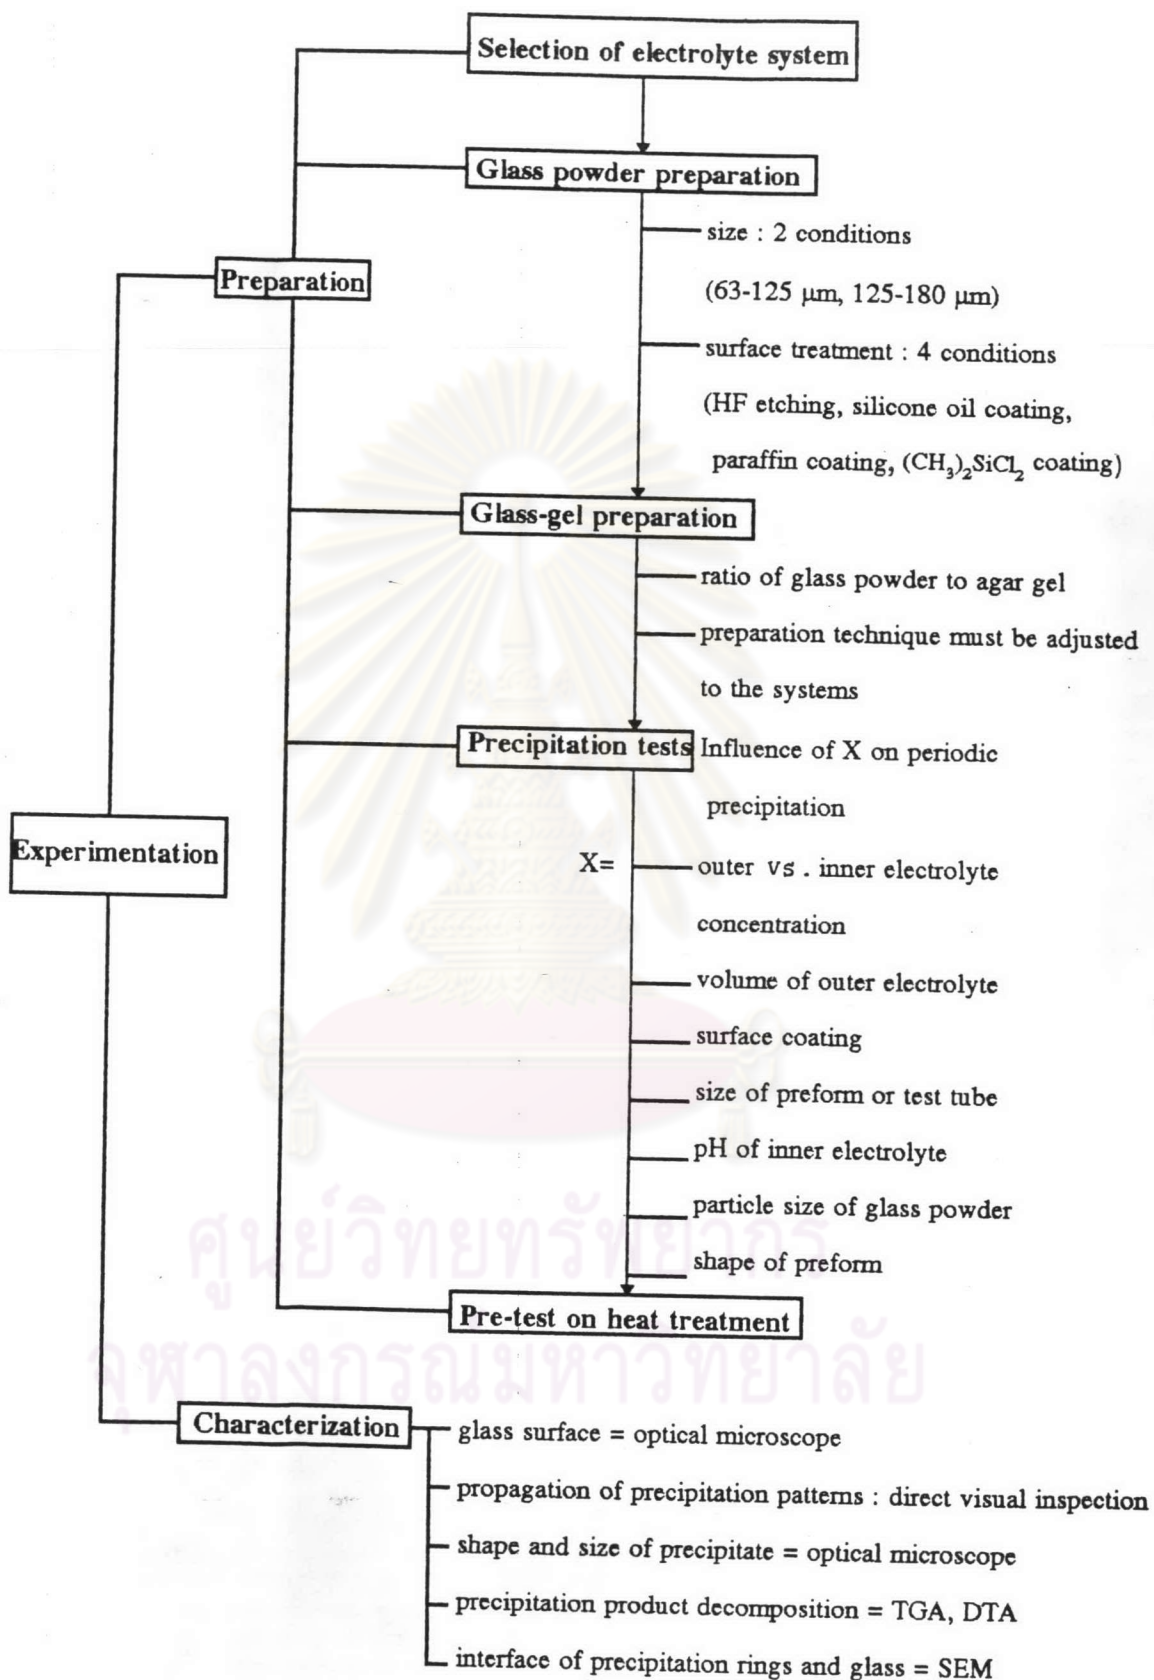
Selection of electrolyte system

Glass powder preparation

size : 2 conditions

(63-125 μm, 125-180 μm)

surface treatment : 4 conditions

(HF etching, silicone oil coating, paraffin coating, $(CH_3)_2SiCl_2$ coating)

Preparation

Glass-gel preparation

ratio of glass powder to agar gel

preparation technique must be adjusted to the systems

Precipitation tests

Influence of X on periodic precipitation

Experimentation

X=

outer vs. inner electrolyte concentration

volume of outer electrolyte

surface coating

size of preform or test tube

pH of inner electrolyte

particle size of glass powder

shape of preform

Pre-test on heat treatment

ศูนย์วิทยทรัพยากร
จุฬาลงกรณ์มหาวิทยาลัย

Characterization

glass surface = optical microscope

propagation of precipitation patterns : direct visual inspection

shape and size of precipitate = optical microscope

precipitation product decomposition = TGA, DTA

interface of precipitation rings and glass = SEM